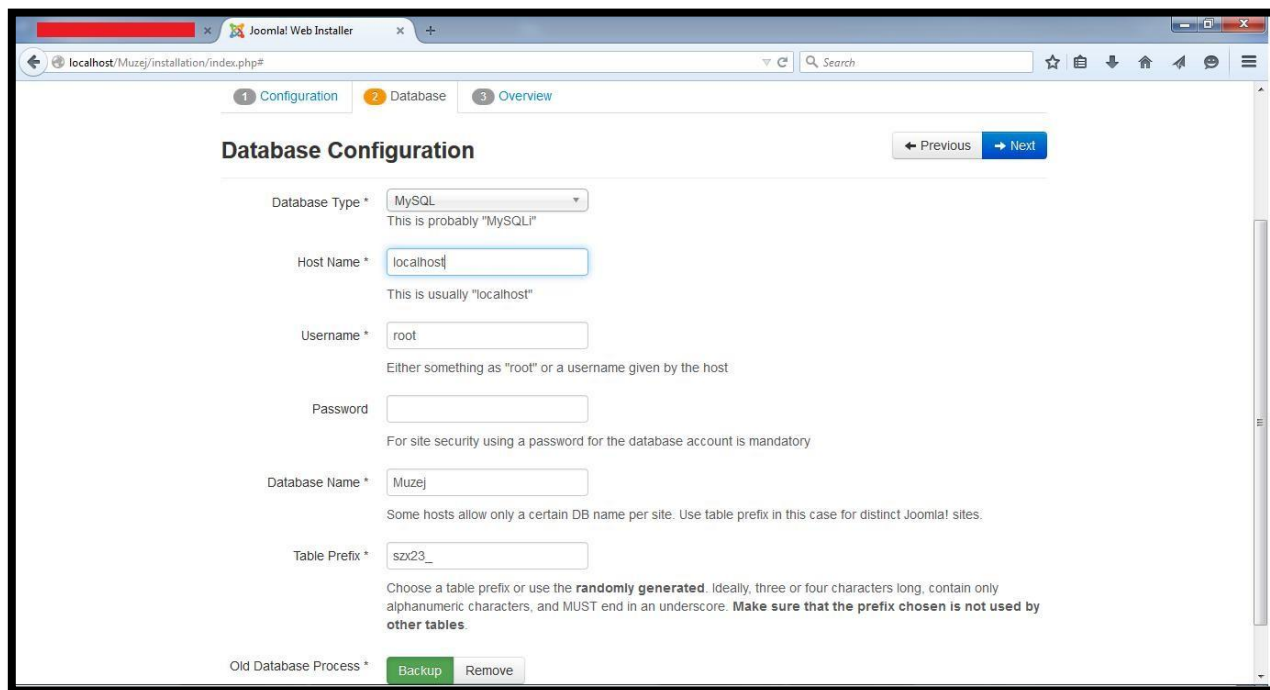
Joomla! Web Installer

localhost/Muzej/installation/index.php#

Search

1 Configuration 2 Database 3 Overview

Database Configuration

← Previous → Next

Database Type * MySQL

This is probably "MySQLi"

Host Name * localhost

This is usually "localhost"

Username * root

Either something as "root" or a username given by the host

Password

For site security using a password for the database account is mandatory

Database Name * Muzej

Some hosts allow only a certain DB name per site. Use table prefix in this case for distinct Joomla! sites.

Table Prefix * szx23_

Choose a table prefix or use the **randomly generated**. Ideally, three or four characters long, contain only alphanumeric characters, and MUST end in an underscore. **Make sure that the prefix chosen is not used by other tables**.

Old Database Process * Backup Remove